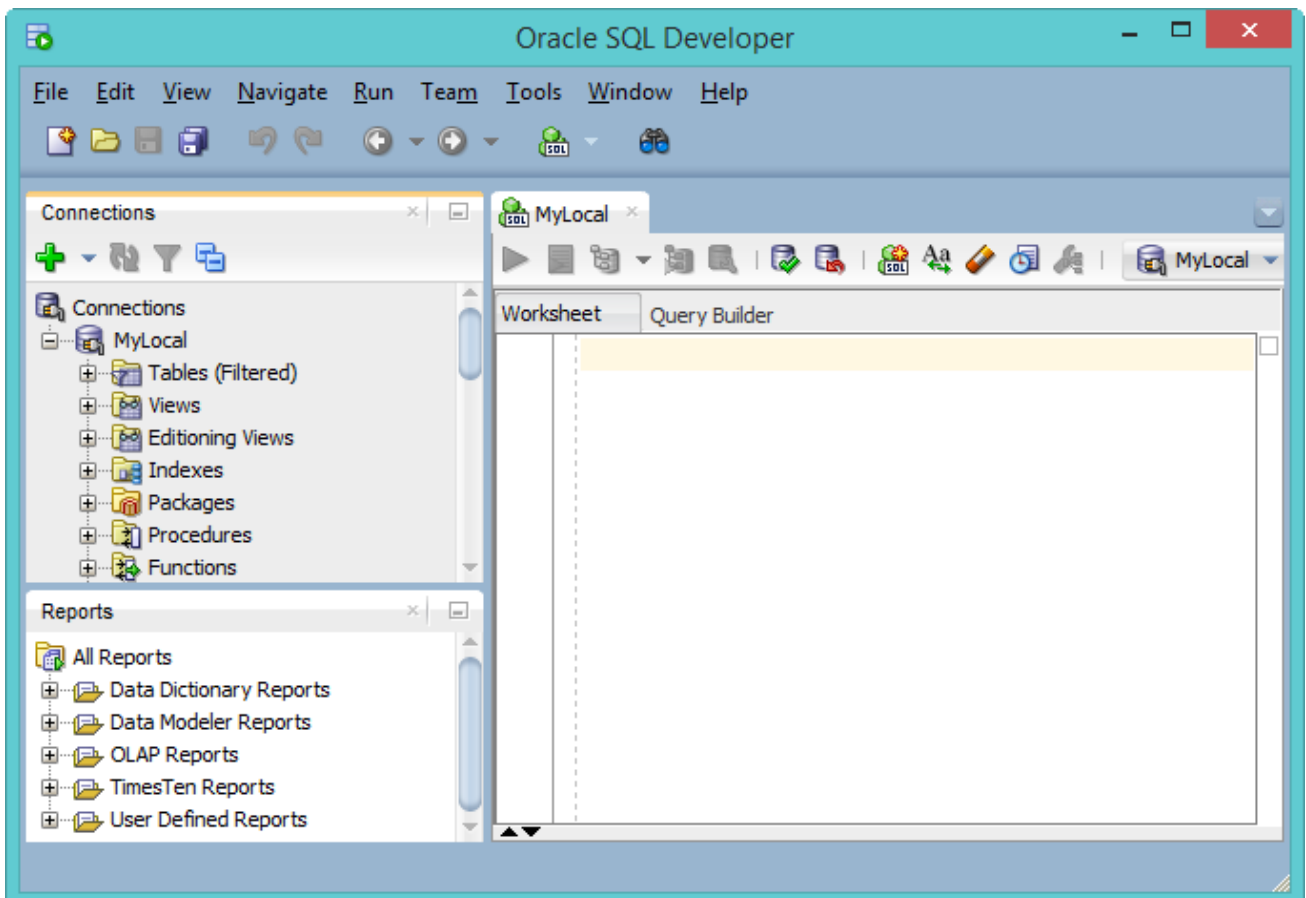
Oracle SQL Developer

File Edit View Navigate Run Team Tools Window Help

Connections

Connections
MyLocal
Tables (Filtered)
Views
Editioning Views
Indexes
Packages
Procedures
Functions

Reports

All Reports
Data Dictionary Reports
Data Modeler Reports
OLAP Reports
TimesTen Reports
User Defined Reports

MyLocal

MyLocal

Worksheet
Query Builder